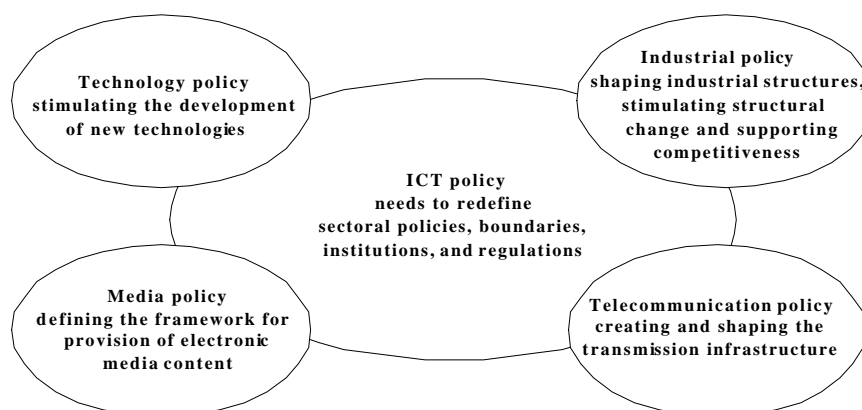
Technology policy stimulating the development of new technologies

Industrial policy shaping industrial structures, stimulating structural change and supporting competitiveness

ICT policy needs to redefine sectoral policies, boundaries, institutions, and regulations

Media policy defining the framework for provision of electronic media content

Telecommunication policy creating and shaping the transmission infrastructure